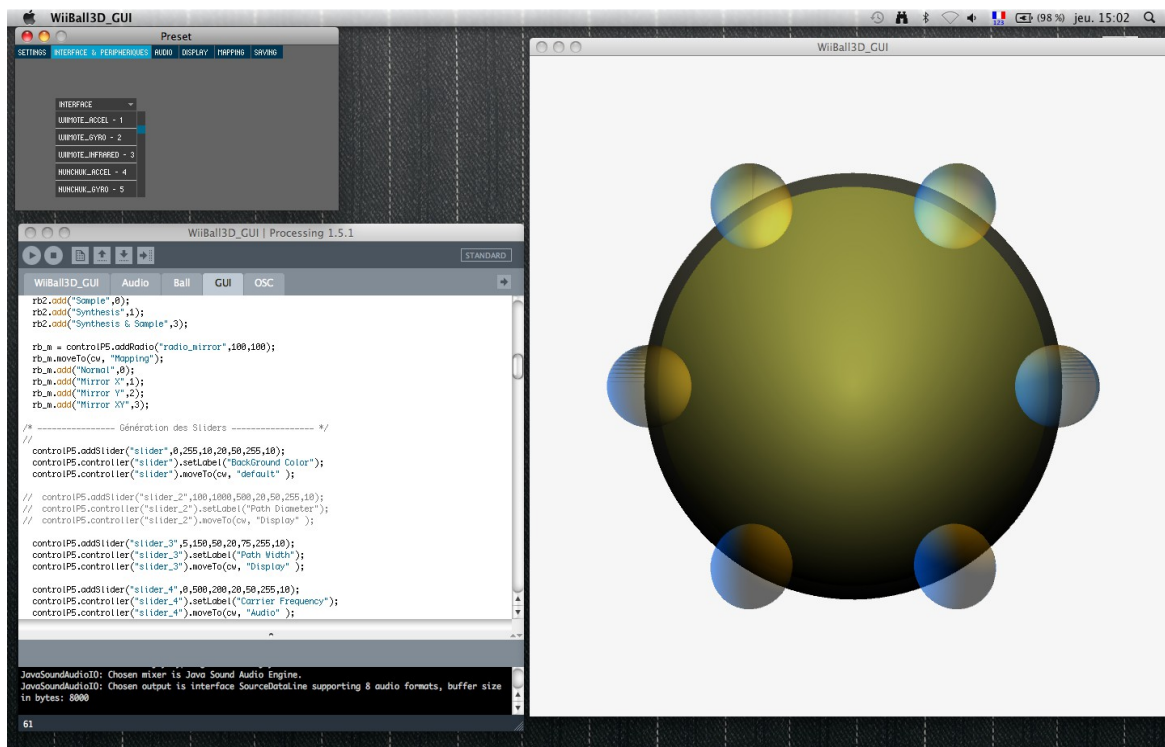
WiiBall3D_GUI
(98 %) jeu. 15:02

Preset
SETTINGS INTERFACE & PERIPHERIQUES AUDIO DISPLAY MAPPING SAVING

INTERFACE
WIIMOTE_ACCEL - 1
WIIMOTE_GYRO - 2
WIIMOTE_INFRARED - 3
NUNCHUK_ACCEL - 4
NUNCHUK_GYRO - 5

WiiBall3D_GUI | Processing 1.5.1
STANDARD
WiiBall3D_GUI Audio Ball GUI OSC

rb2.add("Sample",0);
rb2.add("Synthesis",1);
rb2.add("Synthesis & Sample",3);

rb_m = controlP5.addRadio("radio_mirror",100,100);
rb_m.moveTo(cw, "Mapping");
rb_m.add("Normal",0);
rb_m.add("Mirror X",1);
rb_m.add("Mirror Y",2);
rb_m.add("Mirror XY",3);

/* ---------------- Génération des Sliders ----------------- */
//
controlP5.addSlider("slider",0,255,10,20,50,255,10);
controlP5.controller("slider").setLabel("BackGround Color");
controlP5.controller("slider").moveTo(cw, "default" );

// controlP5.addSlider("slider_2",100,1000,500,20,50,255,10);
// controlP5.controller("slider_2").setLabel("Path Diameter");
// controlP5.controller("slider_2").moveTo(cw, "Display" );

controlP5.addSlider("slider_3",5,150,50,20,75,255,10);
controlP5.controller("slider_3").setLabel("Path Width");
controlP5.controller("slider_3").moveTo(cw, "Display" );

controlP5.addSlider("slider_4",0,500,200,20,50,255,10);
controlP5.controller("slider_4").setLabel("Carrier Frequency");
controlP5.controller("slider_4").moveTo(cw, "Audio" );

JavaSoundAudioIO: Chosen mixer is Java Sound Audio Engine.
JavaSoundAudioIO: Chosen output is interface SourceDataLine supporting 8 audio formats, buffer size in bytes: 8000

61

WiiBall3D_GUI